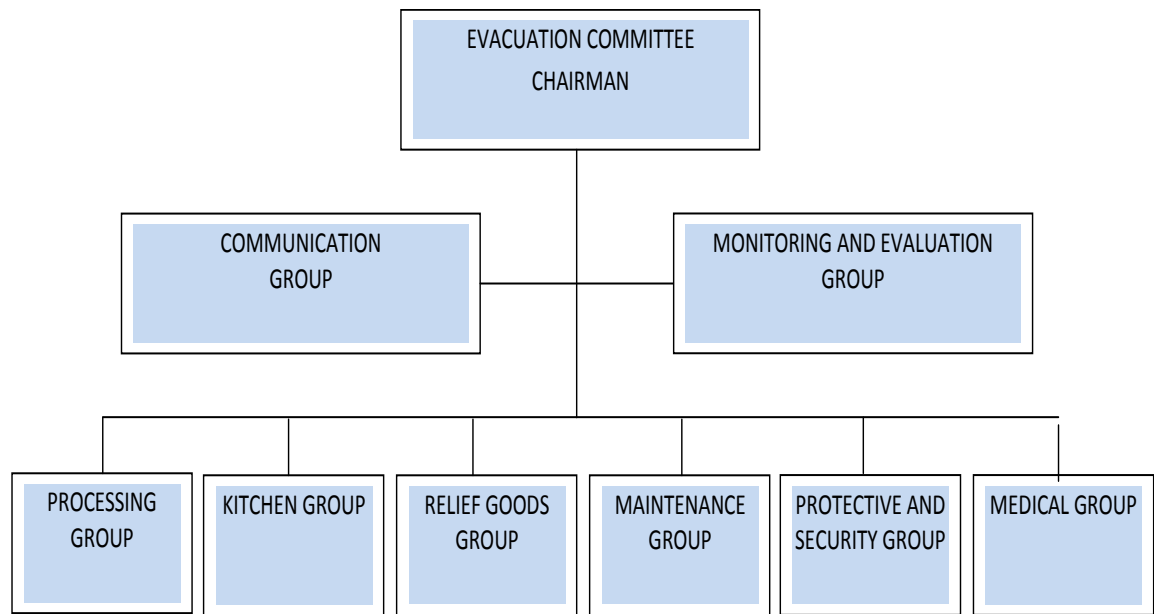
EVACUATION COMMITTEE CHAIRMAN

COMMUNICATION GROUP

MONITORING AND EVALUATION GROUP

PROCESSING GROUP

KITCHEN GROUP

RELIEF GOODS GROUP

MAINTENANCE GROUP

PROTECTIVE AND SECURITY GROUP

MEDICAL GROUP